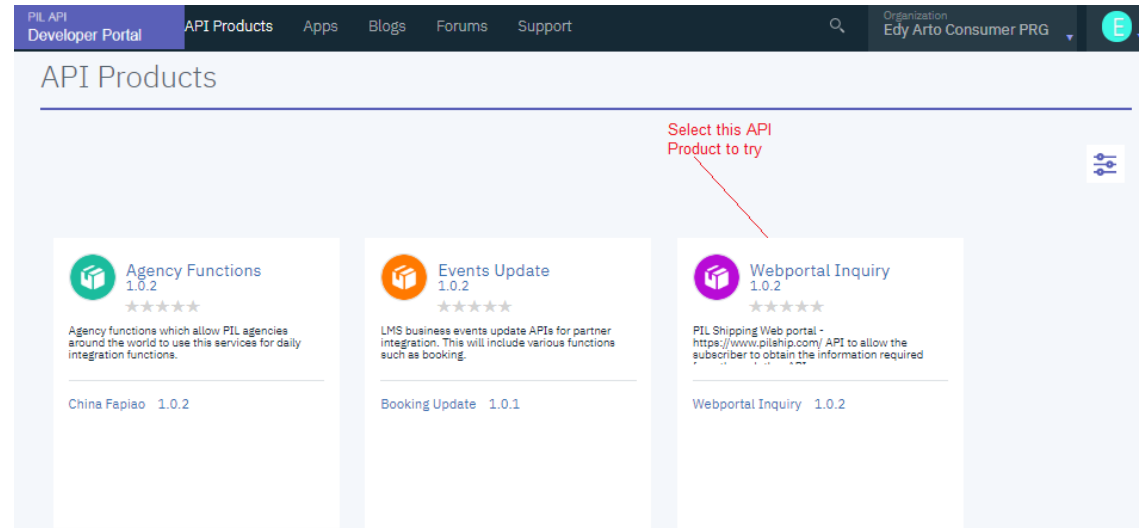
PIL API
Developer Portal

API Products Apps Blogs Forums Support

Organization
Edy Arto Consumer PRG

E

API Products

Select this API Product to try

Agency Functions
1.0.2

Agency functions which allow PIL agencies around the world to use this services for daily integration functions.

China Fapiao 1.0.2

Events Update
1.0.2

LMS business events update APIs for partner integration. This will include various functions such as booking.

Booking Update 1.0.1

Webportal Inquiry
1.0.2

PIL Shipping Web portal - https://www.pilship.com/ API to allow the subscriber to obtain the information required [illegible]

Webportal Inquiry 1.0.2